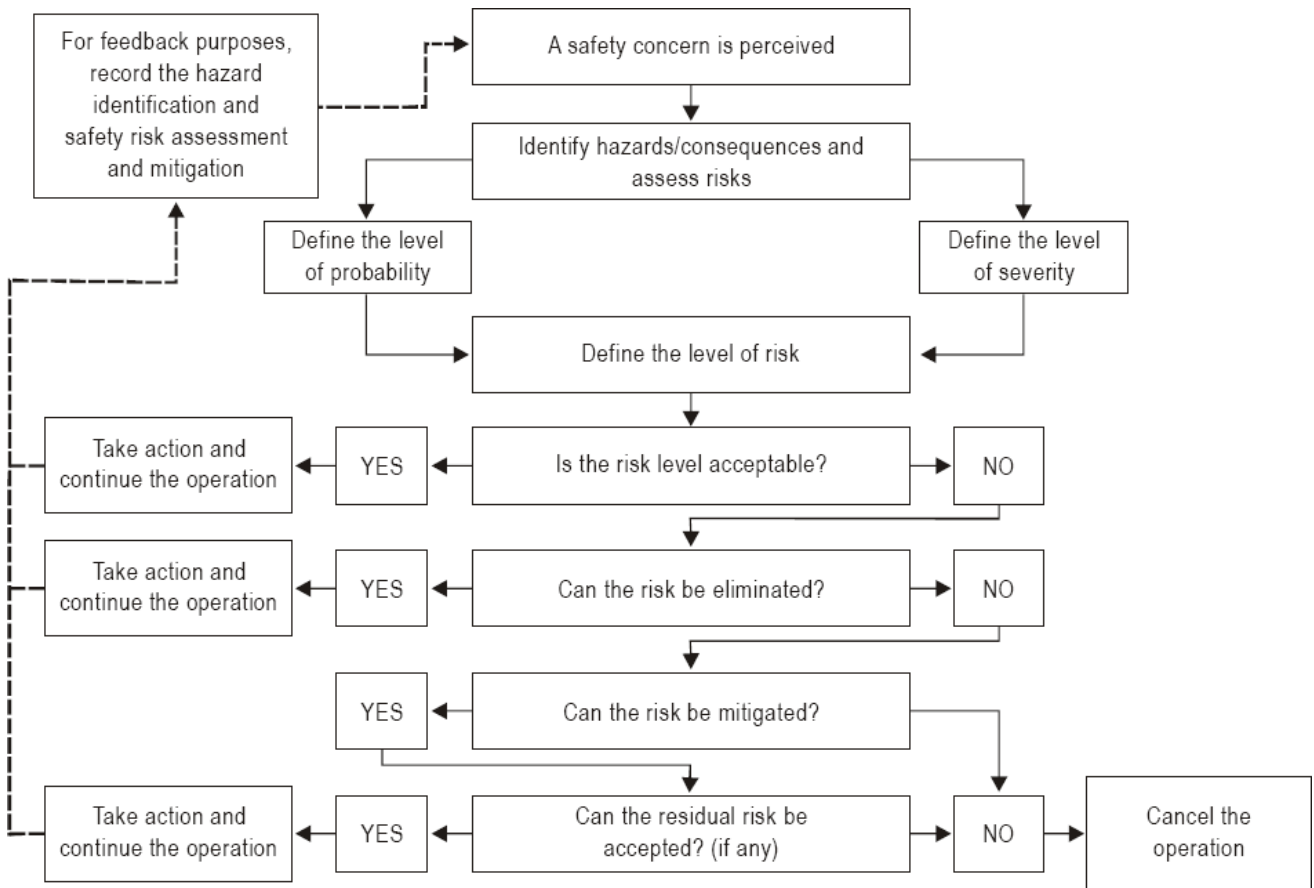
For feedback purposes, record the hazard identification and safety risk assessment and mitigation

A safety concern is perceived

Identify hazards/consequences and assess risks

Define the level of probability

Define the level of severity

Define the level of risk

Take action and continue the operation

YES

Is the risk level acceptable?

NO

Take action and continue the operation

YES

Can the risk be eliminated?

NO

YES

Can the risk be mitigated?

Take action and continue the operation

YES

Can the residual risk be accepted? (if any)

NO

Cancel the operation